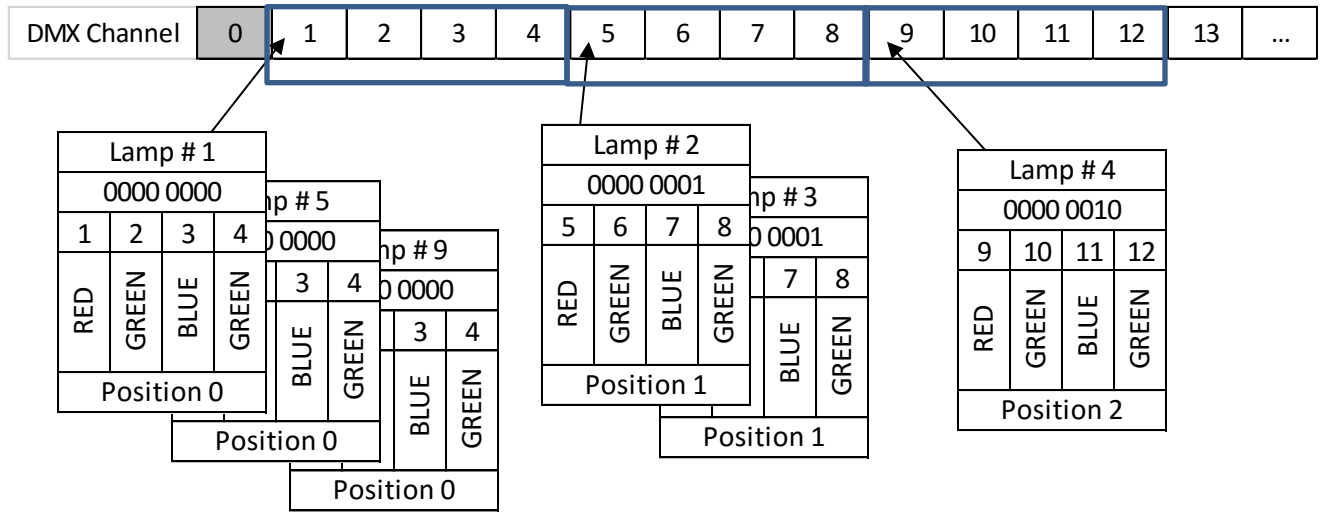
| DMX Channel | 0 | 1 | 2 | 3 | 4 | 5 | 6 | 7 | 8 | 9 | 10 | 11 | 12 | 13 | … |
|---|---|---|---|---|---|---|---|---|---|---|---|---|---|---|---|

Lamp # 1
0000 0000
1 2 3 4
RED GREEN BLUE GREEN
Position 0

mp # 5
0 0000
3 4
BLUE GREEN
Position 0

mp # 9
0 0000
3 4
BLUE GREEN
Position 0

Lamp # 2
0000 0001
5 6 7 8
RED GREEN BLUE GREEN
Position 1

mp # 3
0 0001
7 8
BLUE GREEN
Position 1

Lamp # 4
0000 0010
9 10 11 12
RED GREEN BLUE GREEN
Position 2